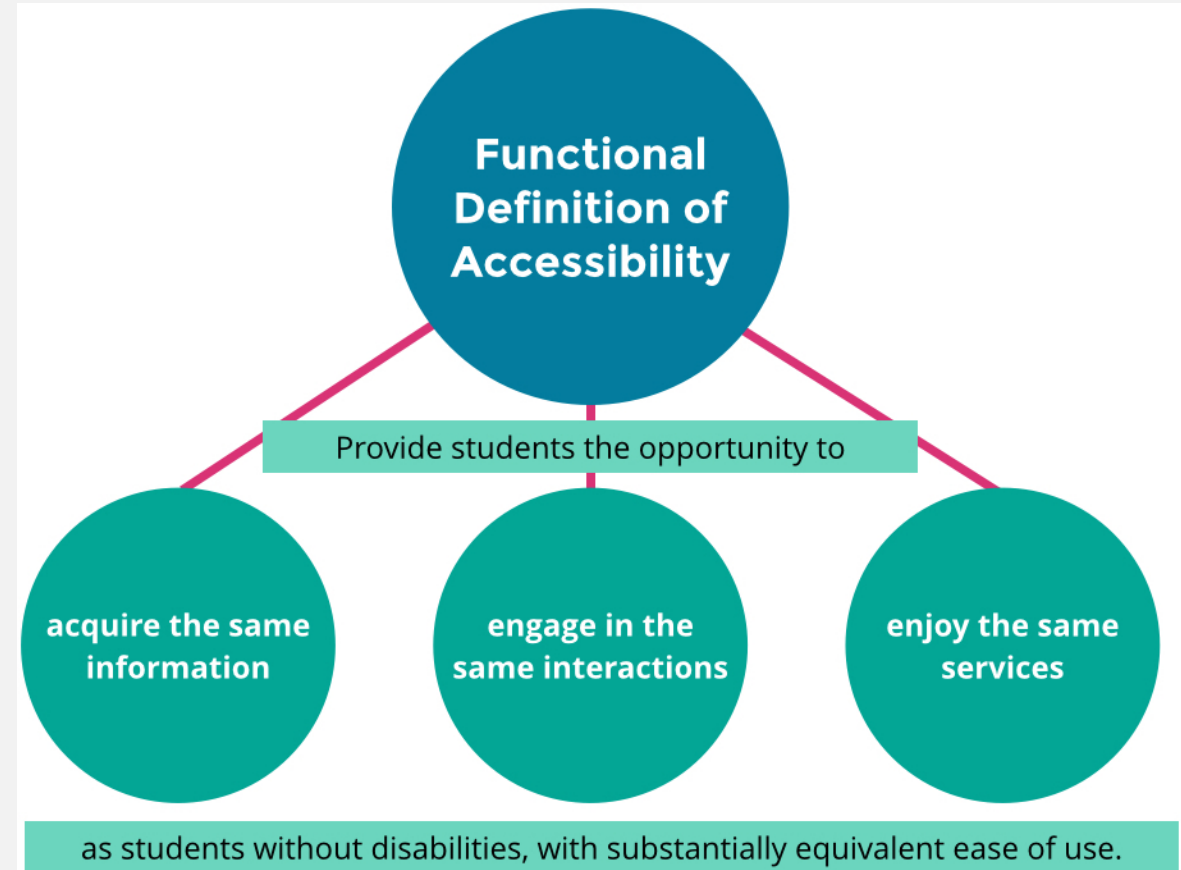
Functional Definition of Accessibility

Provide students the opportunity to

acquire the same information

engage in the same interactions

enjoy the same services

as students without disabilities, with substantially equivalent ease of use.